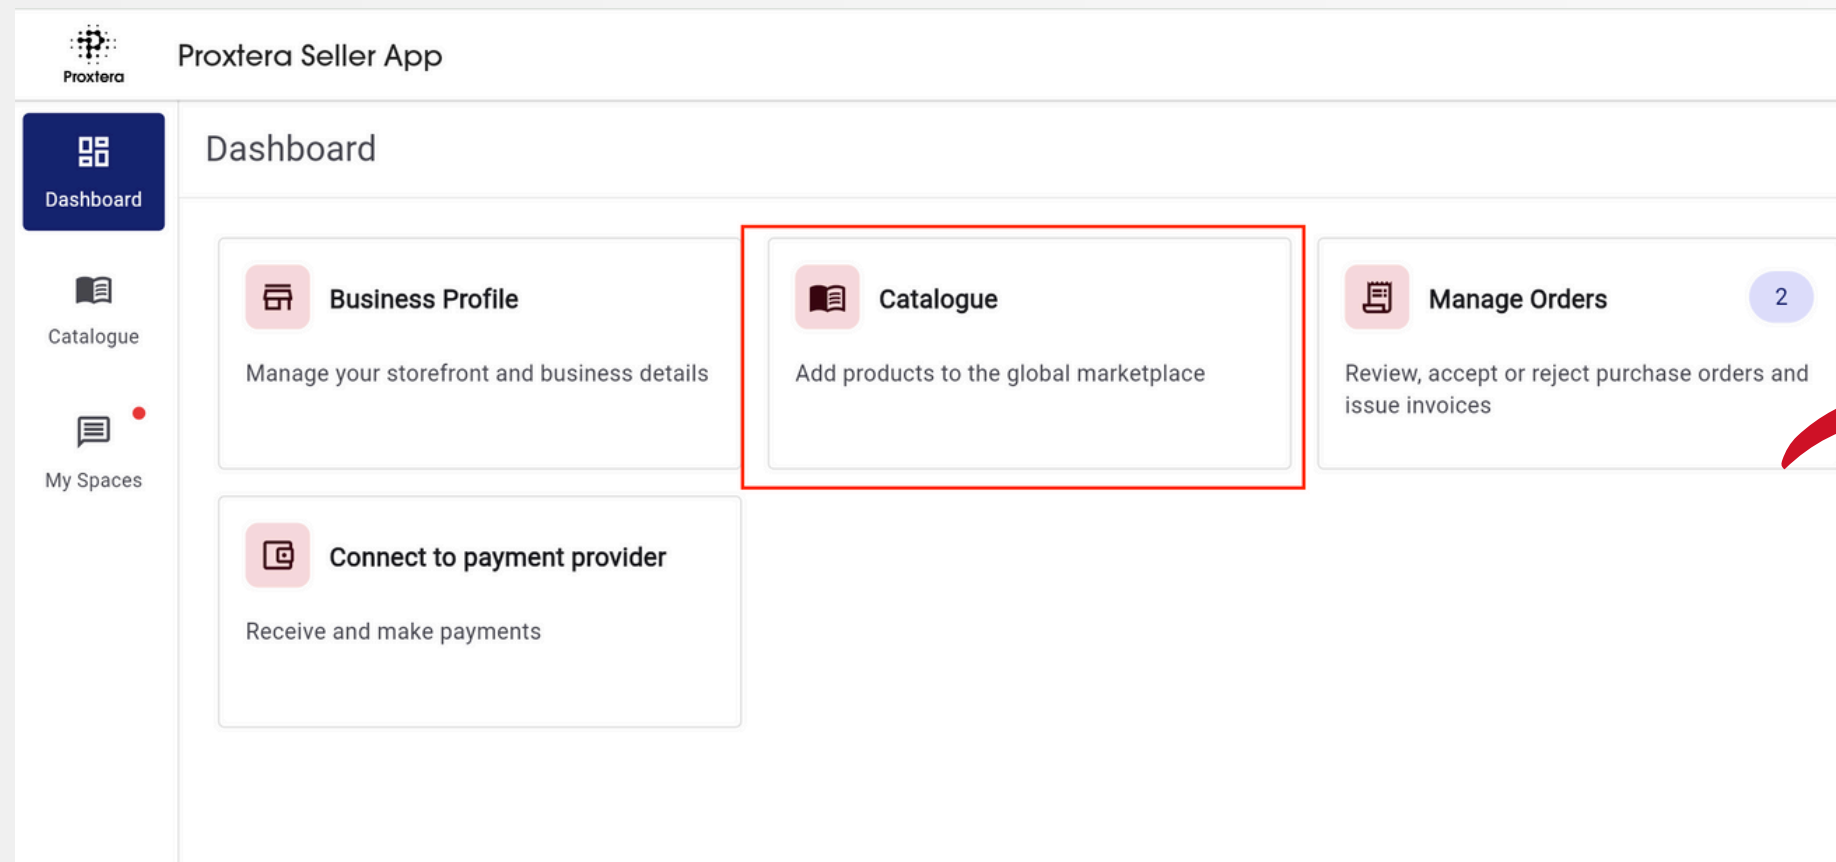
Proxtera

Proxtera Seller App

Dashboard

Catalogue

My Spaces

Dashboard

Business Profile

Manage your storefront and business details

Catalogue

Add products to the global marketplace

Manage Orders

2

Review, accept or reject purchase orders and issue invoices

Connect to payment provider

Receive and make payments